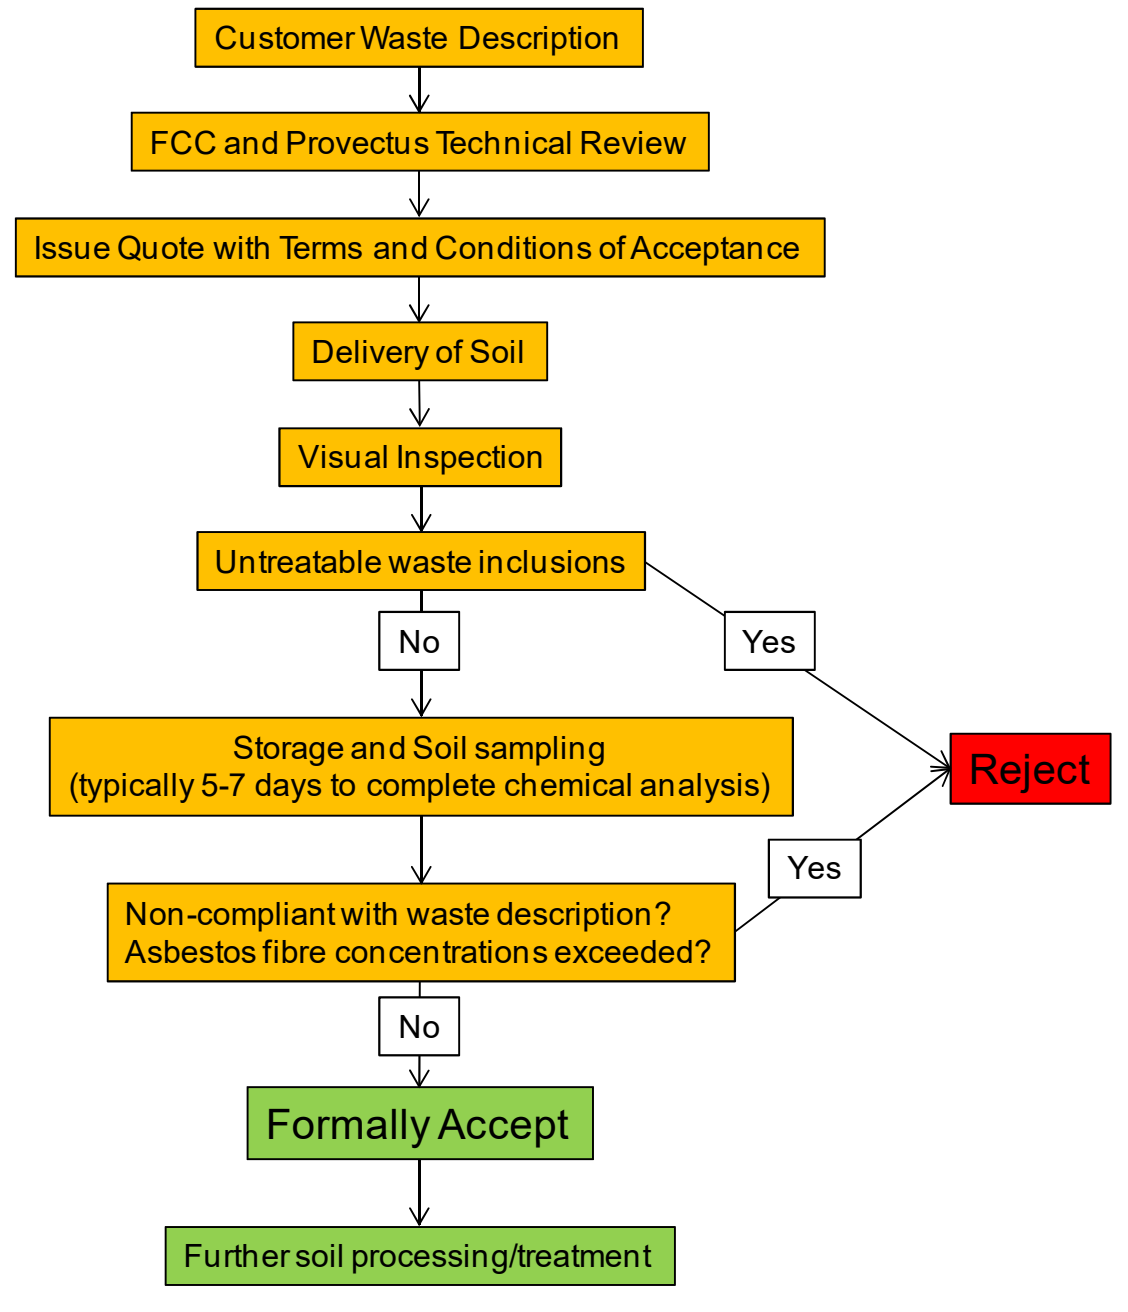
Customer Waste Description

FCC and Provectus Technical Review

Issue Quote with Terms and Conditions of Acceptance

Delivery of Soil

Visual Inspection

Untreatable waste inclusions

No

Yes

Reject

Storage and Soil sampling
(typically 5-7 days to complete chemical analysis)

Yes

Non-compliant with waste description?
Asbestos fibre concentrations exceeded?

No

Formally Accept

Further soil processing/treatment